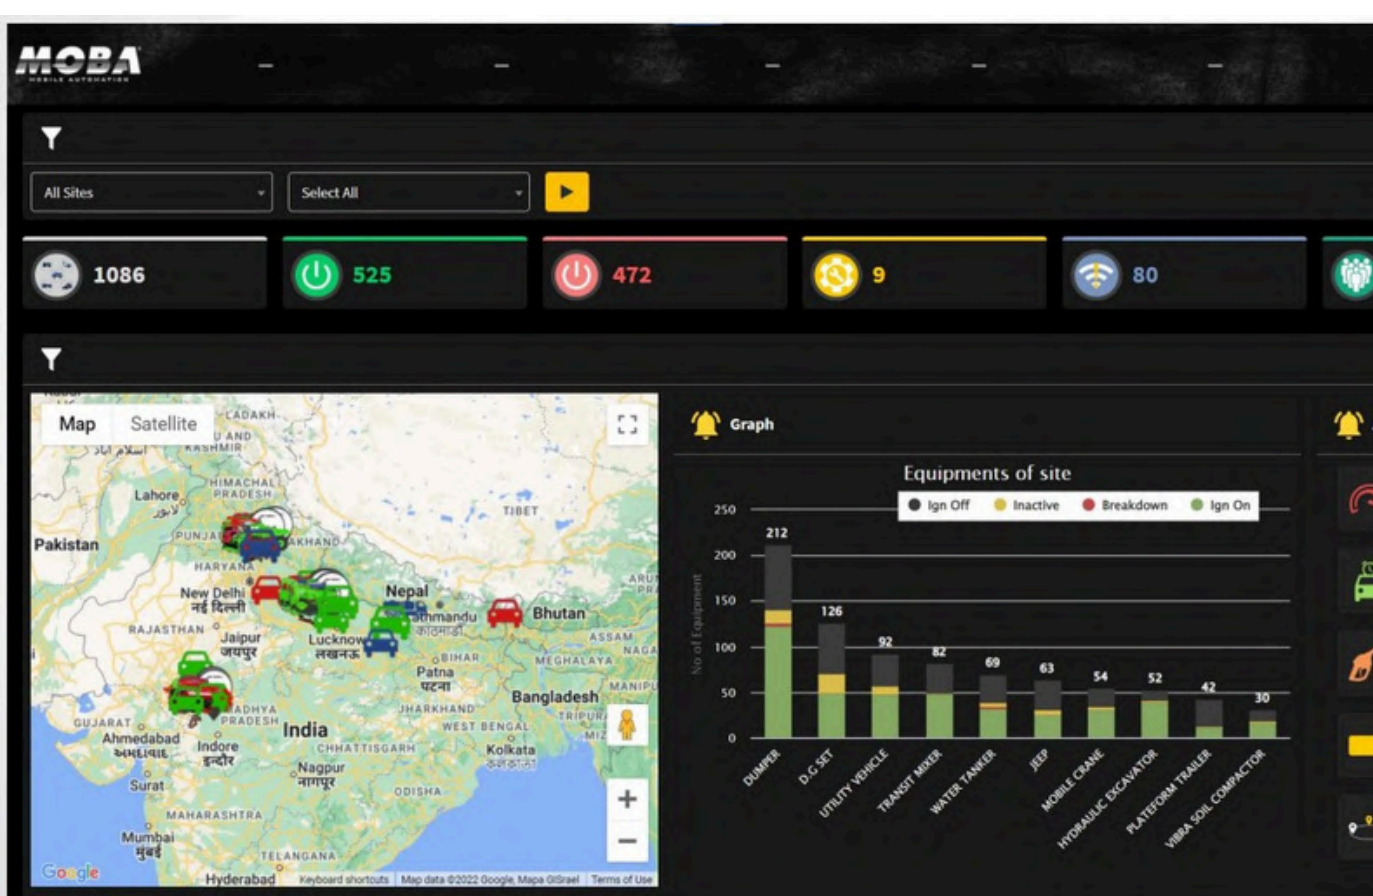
MOBA
MOBILE AUTOMATION

All Sites
Select All

1086
525
472
9
80

Map Satellite

LADAKH
JAMMU AND KASHMIR
HIMACHAL PRADESH
Lahore
Pakistan
PUNJAB
UTTARAKHAND
HARYANA
TIBET
New Delhi
नई दिल्ली
Nepal
Kathmandu
काठमाडौं
Bhutan
RAJASTHAN
Jaipur
जयपुर
Lucknow
लखनऊ
ASSAM
BIHAR
MEGHALAYA
NAGALAND
Patna
पटना
Bangladesh
MANIPUR
GUJARAT
MADHYA PRADESH
Ahmedabad
અમદાવાદ
Indore
इन्दौर
India
JHARKHAND
WEST BENGAL
TRIPURA
MIZORAM
CHHATTISGARH
Kolkata
কলকাতা
Nagpur
नागपूर
Surat
ODISHA
MAHARASHTRA
Mumbai
मुंबई
TELANGANA
Hyderabad
Google
Keyboard shortcuts
Map data ©2022 Google, Mapa GISrael
Terms of Use

Graph

Equipments of site

Ign Off
Inactive
Breakdown
Ign On

No of Equipment

250
200
150
100
50
0

212
126
92
82
69
63
54
52
42
30

DUMPER
D.G SET
UTILITY VEHICLE
TRANSIT MIXER
WATER TANKER
JEEP
MOBILE CRANE
HYDRAULIC EXCAVATOR
PLATEFORM TRAILER
VIBRA SOIL COMPACTOR